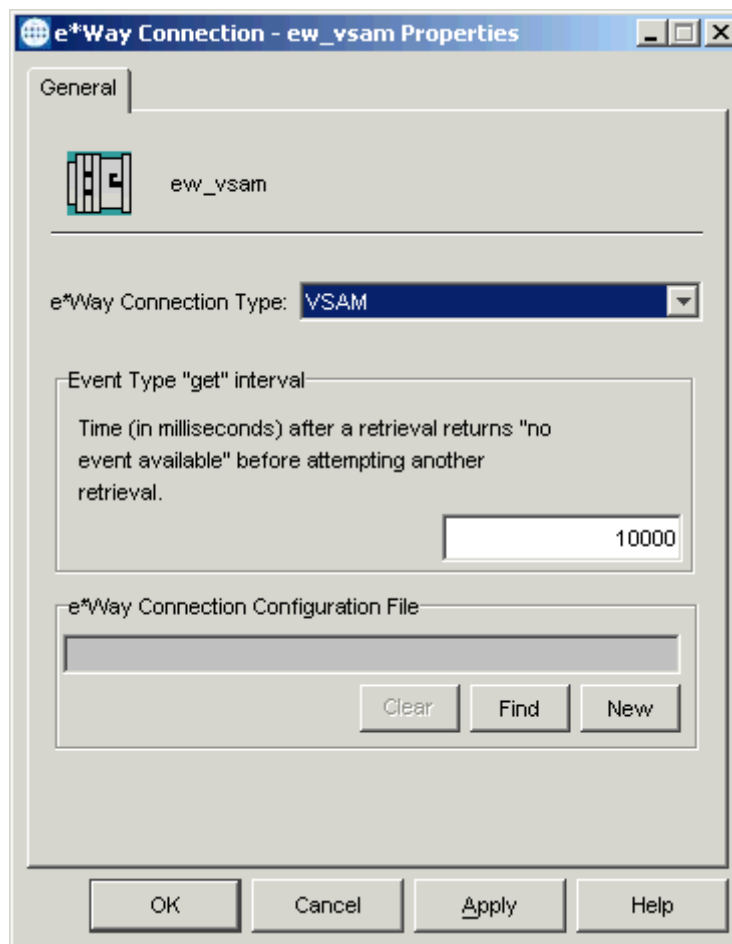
e*Way Connection - ew_vsam Properties

General

ew_vsam

e*Way Connection Type: VSAM

Event Type "get" interval

Time (in milliseconds) after a retrieval returns "no event available" before attempting another retrieval.

10000

e*Way Connection Configuration File

Clear Find New

OK Cancel Apply Help